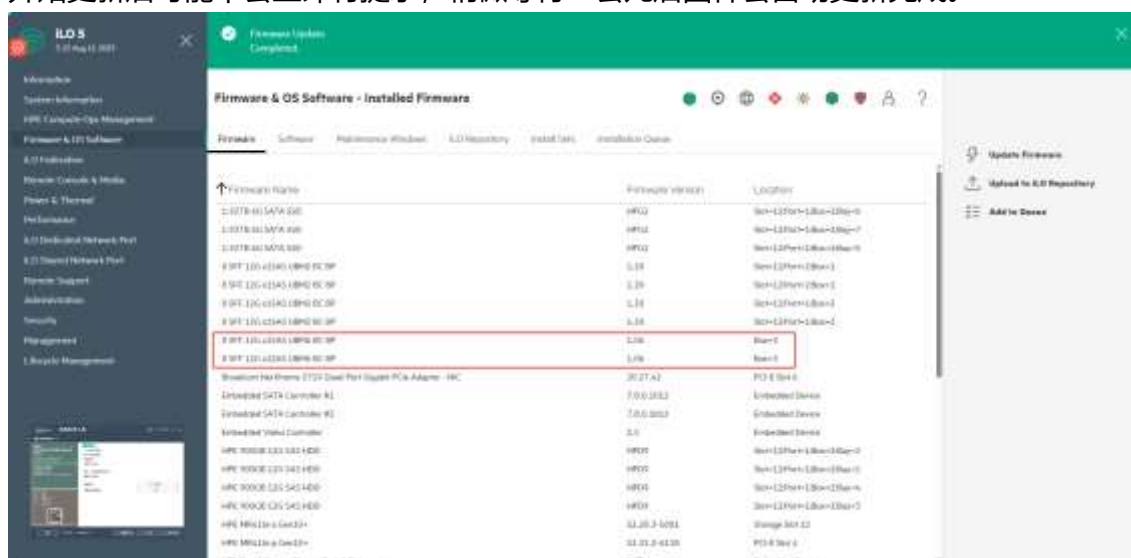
iLO 5

Firmware Update Completed

Information
System Information
HPE Compute Ops Management
Firmware & OS Software
iLO Federation
Remote Console & Media
Power & Thermal
Performance
iLO Dedicated Network Port
iLO Shared Network Port
Remote Support
Administration
Security
Management
Lifecycle Management

Firmware & OS Software - Installed Firmware

Firmware | Software | Maintenance Windows | iLO Repository | Install Sets | Installation Queue

Update Firmware
Upload to iLO Repository
Add to Queue

| Firmware Name | Firmware Version | Location |
|---|---|---|
| 1.92TB 6G SATA SSD | HPG2 | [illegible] |
| 1.92TB 6G SATA SSD | HPG2 | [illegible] |
| 1.92TB 6G SATA SSD | HPG2 | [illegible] |
| 8 SFF 12G x1SAS UBM2 BC BP | 1.20 | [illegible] |
| 8 SFF 12G x1SAS UBM2 BC BP | 1.20 | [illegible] |
| 8 SFF 12G x1SAS UBM2 BC BP | 1.20 | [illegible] |
| 8 SFF 12G x1SAS UBM2 BC BP | 1.20 | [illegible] |
| 8 SFF 12G x1SAS UBM6 BC BP | 1.06 | Box=1 |
| 8 SFF 12G x1SAS UBM6 BC BP | 1.06 | Box=1 |
| Broadcom NetXtreme 5719 Dual Port Gigabit PCIe Adapter - NIC | 20.27.42 | PCI-E Slot 6 |
| Embedded SATA Controller #1 | 7.0.0.1012 | Embedded Device |
| Embedded SATA Controller #2 | 7.0.0.1012 | Embedded Device |
| Embedded Video Controller | 2.5 | Embedded Device |
| HPE 900GB 12G SAS HDD | HPD9 | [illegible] |
| HPE 900GB 12G SAS HDD | HPD9 | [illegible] |
| HPE 900GB 12G SAS HDD | HPD9 | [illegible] |
| HPE 900GB 12G SAS HDD | HPD9 | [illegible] |
| HPE MR416i-a Gen10+ | 52.20.3-5091 | Storage Slot 12 |
| HPE MR416i-p Gen10+ | 52.21.0-4136 | PCI-E Slot 1 |